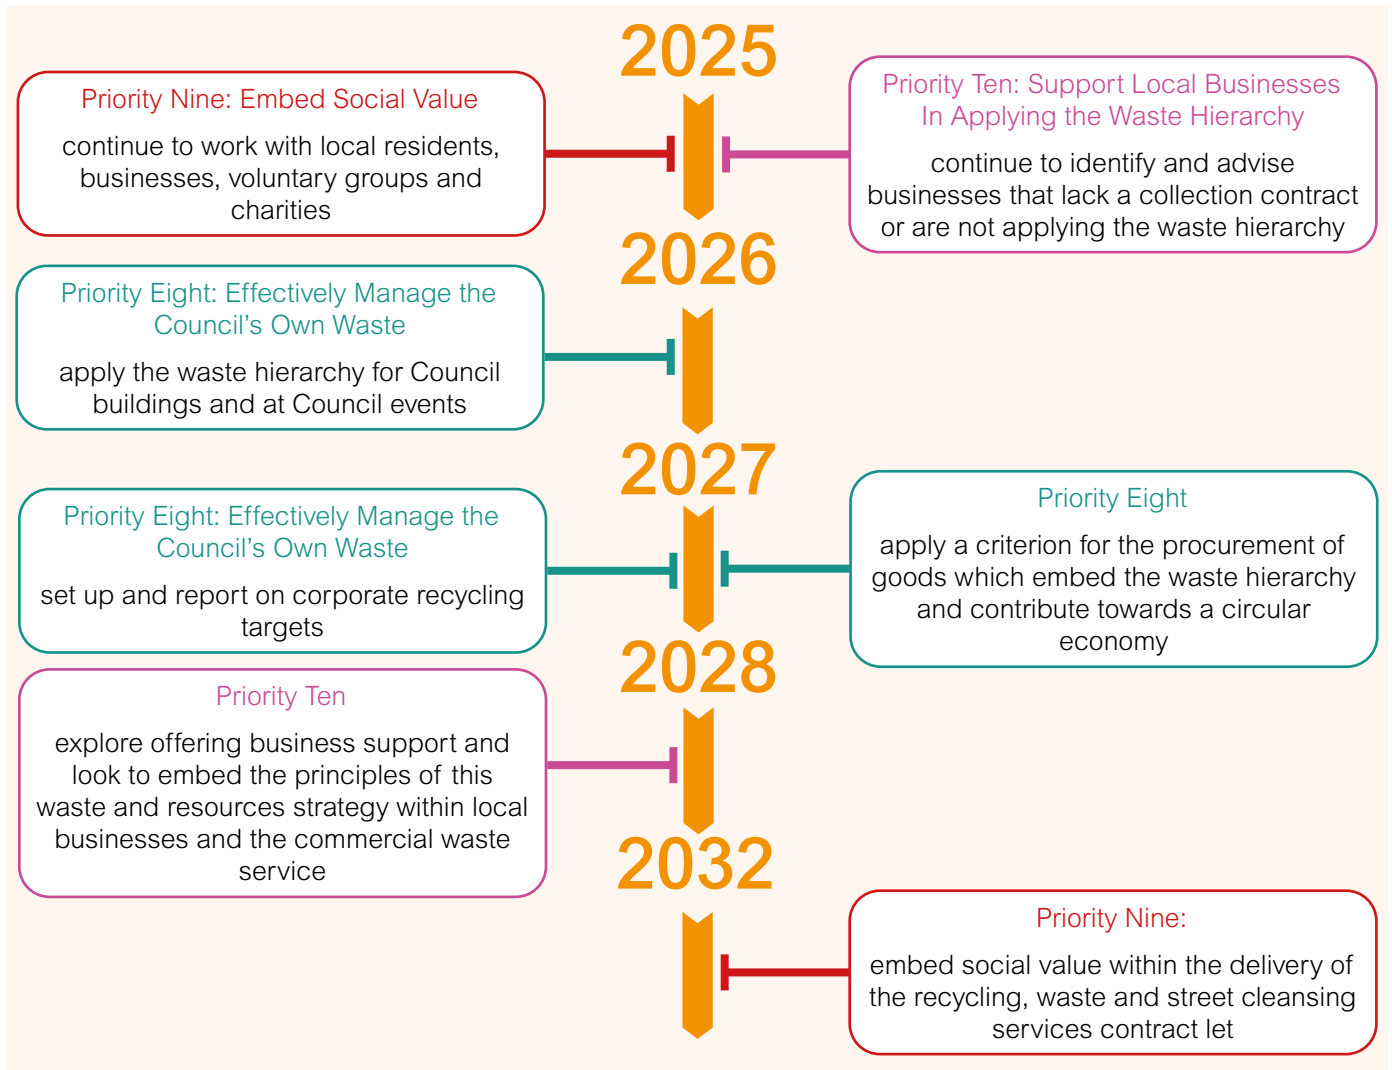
2025

Priority Nine: Embed Social Value

continue to work with local residents, businesses, voluntary groups and charities

Priority Ten: Support Local Businesses In Applying the Waste Hierarchy

continue to identify and advise businesses that lack a collection contract or are not applying the waste hierarchy

2026

Priority Eight: Effectively Manage the Council's Own Waste

apply the waste hierarchy for Council buildings and at Council events

2027

Priority Eight: Effectively Manage the Council's Own Waste

set up and report on corporate recycling targets

Priority Eight

apply a criterion for the procurement of goods which embed the waste hierarchy and contribute towards a circular economy

2028

Priority Ten

explore offering business support and look to embed the principles of this waste and resources strategy within local businesses and the commercial waste service

2032

Priority Nine:

embed social value within the delivery of the recycling, waste and street cleansing services contract let